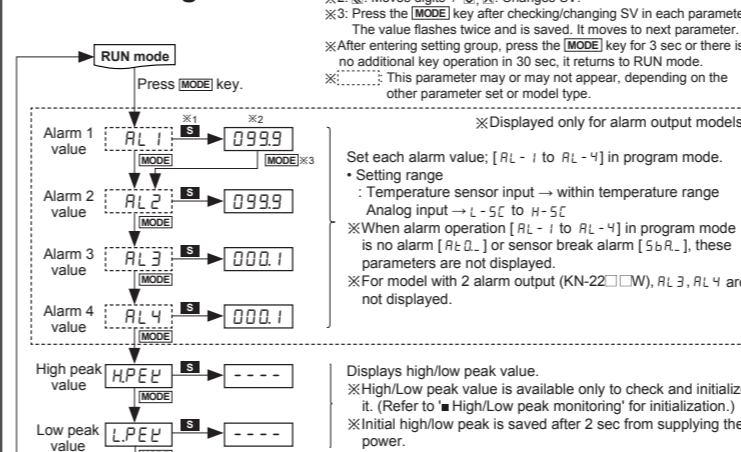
※2. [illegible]: Moves digits / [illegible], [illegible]: Changes SV.
※3: Press the MODE key after checking/changing SV in each paramete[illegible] The value flashes twice and is saved. It moves to next parameter.
※After entering setting group, press the MODE key for 3 sec or there is no additional key operation in 30 sec, it returns to RUN mode.
※: This parameter may or may not appear, depending on the other parameter set or model type.

RUN mode

Press MODE key.

※Displayed only for alarm output models

Alarm 1 value
※1
AL 1
S
※2
099.9
MODE
MODE ※3

Alarm 2 value
AL 2
S
099.9

Alarm 3 value
AL 3
S
000.1

Alarm 4 value
AL 4
S
000.1
MODE

Set each alarm value; [ AL - 1 to AL - 4] in program mode.
• Setting range
: Temperature sensor input → within temperature range
Analog input → L - SC to H - SC
※When alarm operation [ AL - 1 to AL - 4] in program mode is no alarm [ AtO_ ] or sensor break alarm [ SbA_ ], these parameters are not displayed.
※For model with 2 alarm output (KN-22□□W), AL 3, AL 4 ar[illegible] not displayed.

High peak value
H.PEK
S
- - - -
MODE

Low peak value
L.PEK
S
- - - -

Displays high/low peak value.
※High/Low peak value is available only to check and initializ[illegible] it. (Refer to '■ High/Low peak monitoring' for initialization.)
※Initial high/low peak is saved after 2 sec from supplying the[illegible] power.